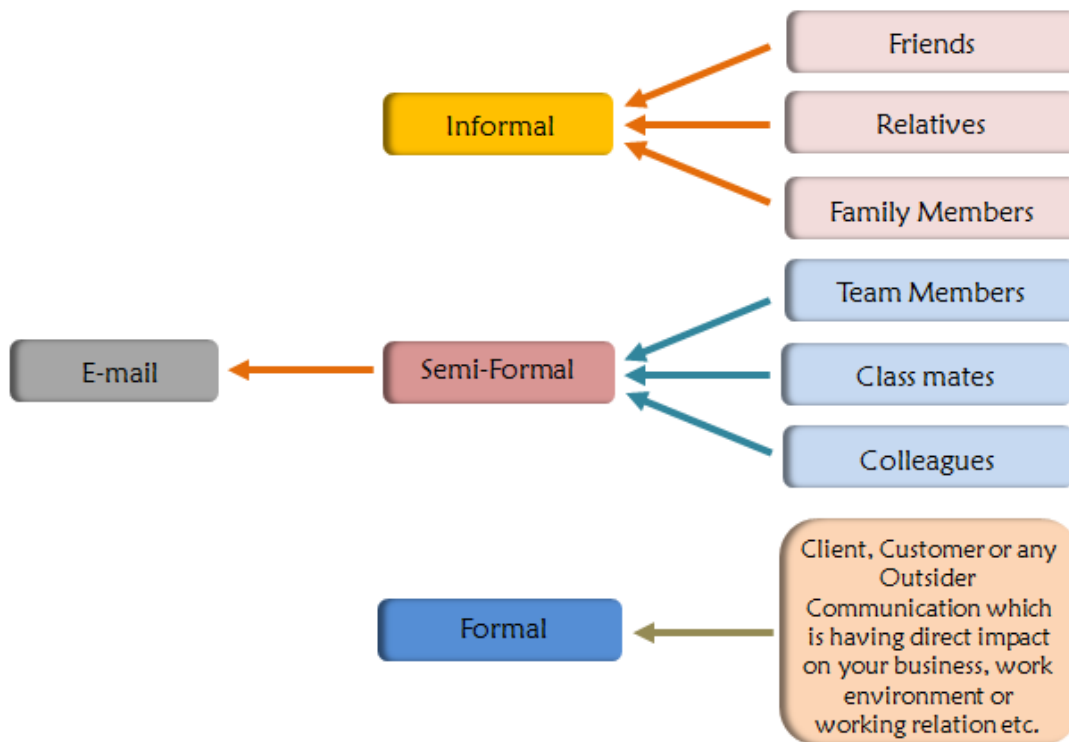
Friends

Informal

Relatives

Family Members

Team Members

E-mail

Semi-Formal

Class mates

Colleagues

Client, Customer or any Outsider Communication which is having direct impact on your business, work environment or working relation etc.

Formal